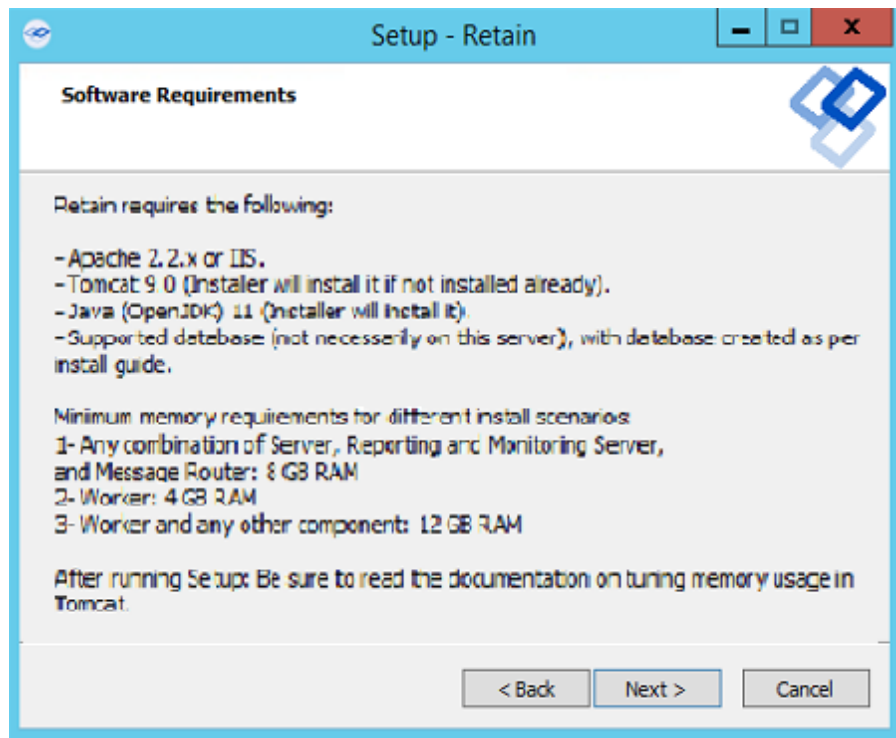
Setup - Retain

Software Requirements

Retain requires the following:

- Apache 2.2.x or IIS.
- Tomcat 9.0 (Installer will install it if not installed already).
- Java (OpenJDK) 11 (Installer will install it).
- Supported database (not necessarily on this server), with database created as per install guide.

Minimum memory requirements for different install scenarios:
1- Any combination of Server, Reporting and Monitoring Server, and Message Router: 8 GB RAM
2- Worker: 4 GB RAM
3- Worker and any other component: 12 GB RAM

After running Setup: Be sure to read the documentation on tuning memory usage in Tomcat.

< Back
Next >
Cancel